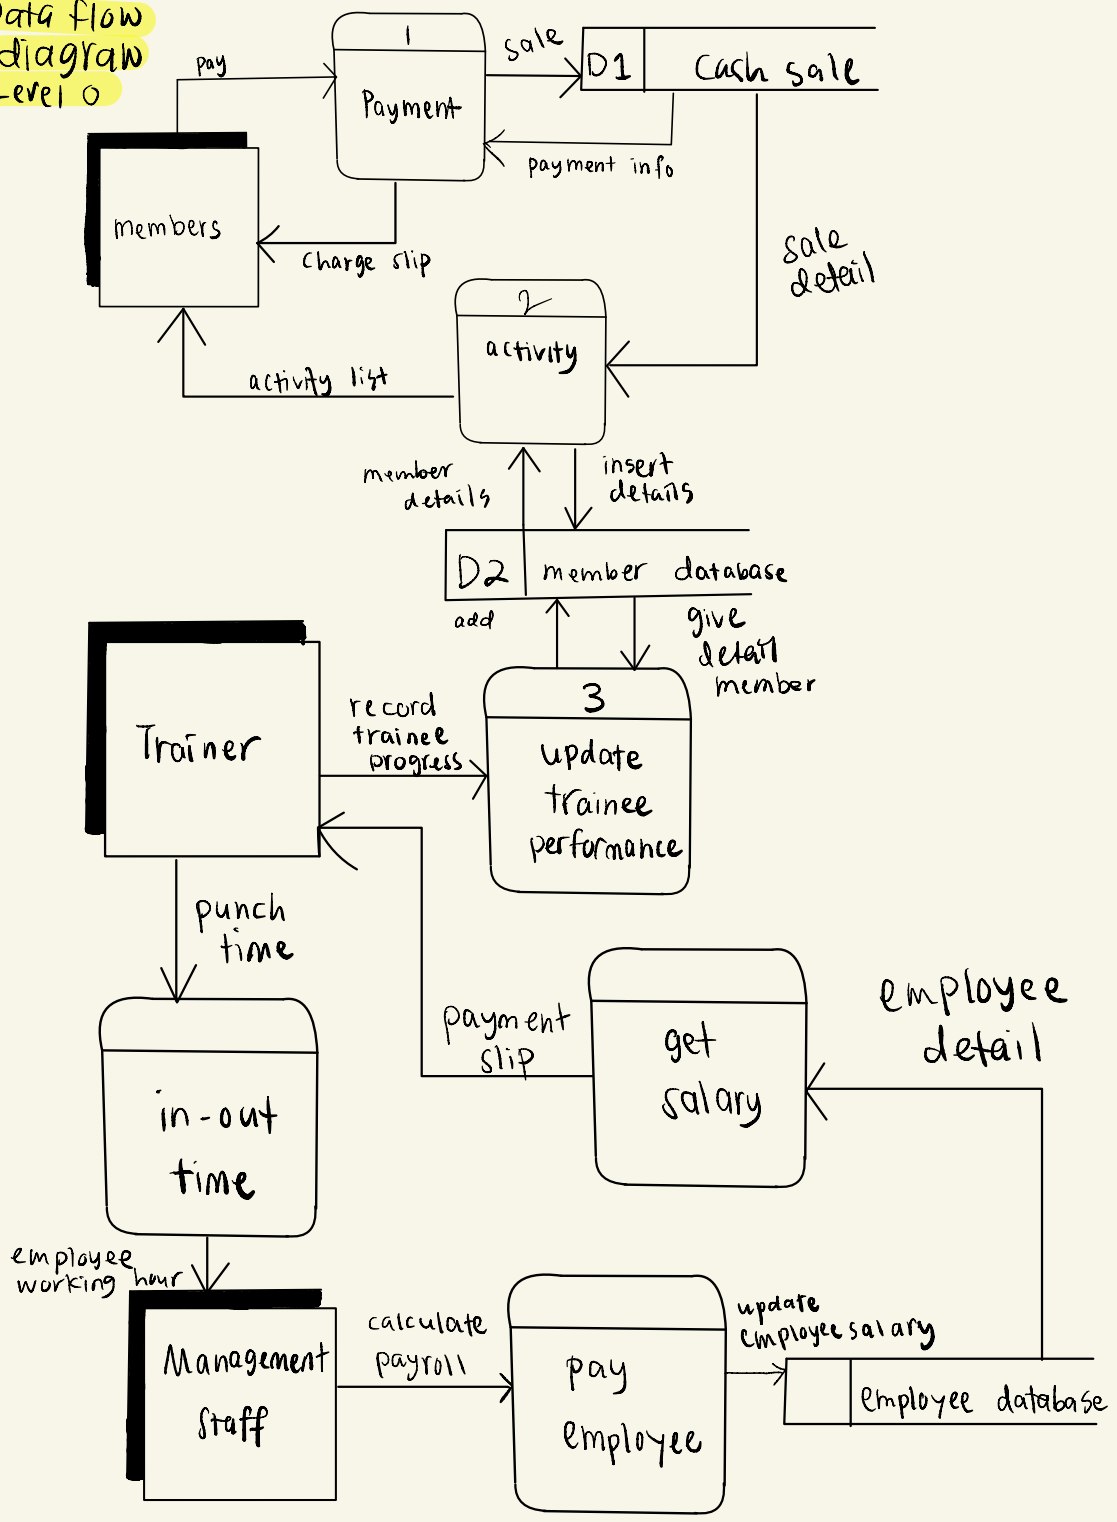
ata flow diagram evel 0

pay

1

Payment

sale

D1 Cash sale

payment info

members

charge slip

sale detail

2

activity

activity list

member details

insert details

D2 member database

add

give detail member

Trainer

record trainee progress

3

update trainee performance

punch time

payment slip

get salary

employee detail

in-out time

employee working hour

Management staff

calculate payroll

pay employee

update employee salary

employee database